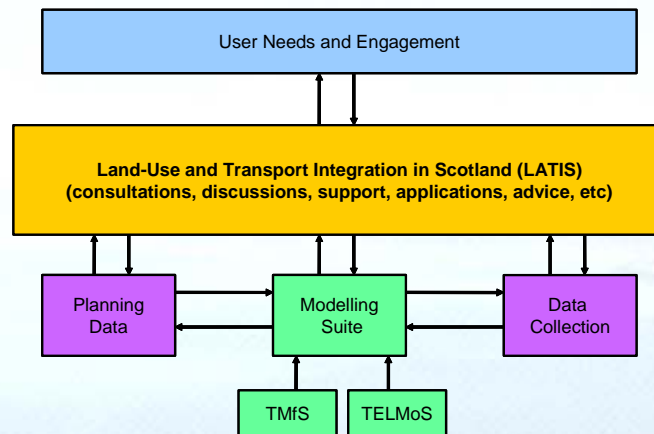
User Needs and Engagement

Land-Use and Transport Integration in Scotland (LATIS)
(consultations, discussions, support, applications, advice, etc)

Planning Data

Modelling Suite

Data Collection

TMfS

TELMoS